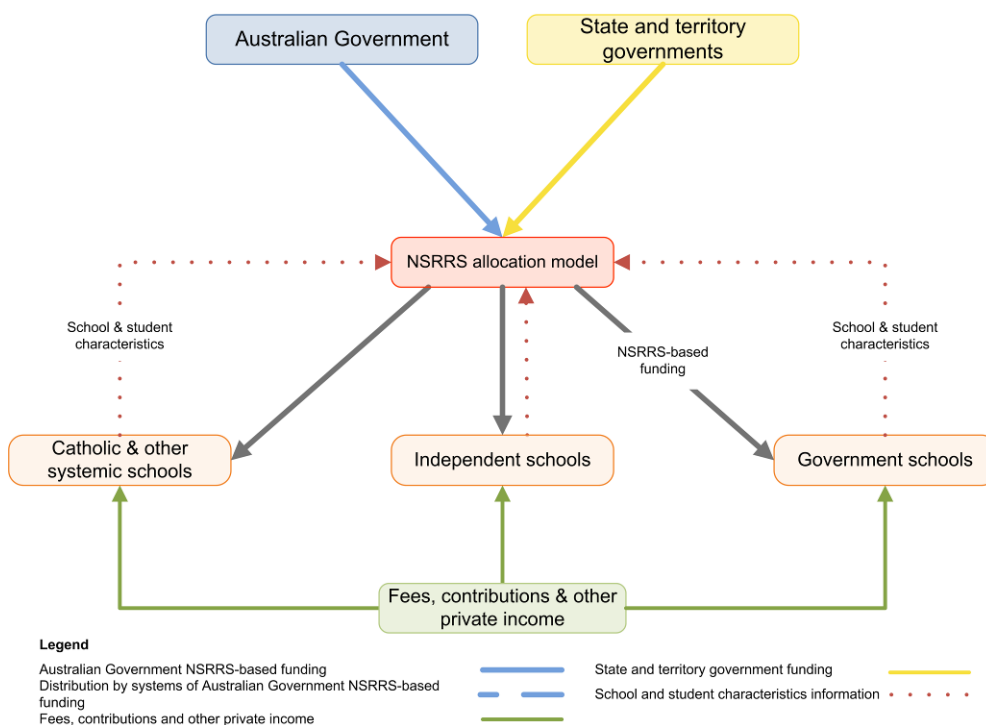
Australian Government

State and territory governments

NSRRS allocation model

School & student characteristics

School & student characteristics

NSRRS-based funding

Catholic & other systemic schools

Independent schools

Government schools

Fees, contributions & other private income

Legend

Australian Government NSRRS-based funding

Distribution by systems of Australian Government NSRRS-based funding

Fees, contributions and other private income

State and territory government funding

School and student characteristics information